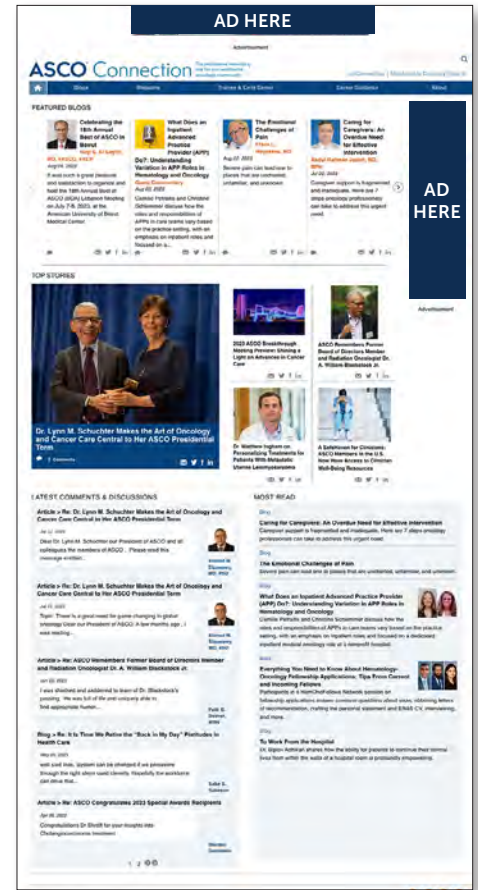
AD HERE

Advertisement

ASCO Connection

About | Trainee & Early Career | Career Guidance | About

FEATURED BLOGS

Celebrating the 18th Annual Best of ASCO in Beirut

Aug 07, 2023

It was such a great pleasure and satisfaction to organize and host the 18th Annual Best of ASCO (BOA) Lebanon Meeting on July 7-8, 2023, at the American University of Beirut Medical Center.

What Does an Inpatient Advanced Practice Provider (APP) Do?: Understanding Variation in APP Roles in Hematology and Oncology

Aug 01, 2023

Camille Petrella and Christine Schlemmer discuss how the roles and responsibilities of APPs in care teams vary based on the practice setting, with an emphasis on inpatient roles and focused on a...

The Emotional Challenges of Pain

Aug 07, 2023

Severe pain can lead one to places that are unfamiliar, unfamiliar, and unknown.

Caring for Caregivers: An Overdue Need for Effective Intervention

Jul 26, 2023

Caregiver support is fragmented and inadequate. Here are 7 steps oncology professionals can take to address this urgent need.

AD HERE

Advertisement

TOP STORIES

Dr. Lynn M. Schuchter Makes the Art of Oncology and Cancer Care Central to Her ASCO Presidential Term

2023 ASCO Breakthrough Meeting Preview: Shining a Light on Advances in Cancer Care

ASCO Remembers Former Board of Directors Member and Radiation Oncologist Dr. A. William Blackstock Jr.

Dr. Matthew Ingham on Personalizing Treatments for Patients With Metastatic Uterine Leiomyosarcoma

A Safehaven for Clinicians: ASCO Members in the U.S. Now Have Access to Clinician Well-Being Resources

LATEST COMMENTS & DISCUSSIONS

Article » Re: Dr. Lynn M. Schuchter Makes the Art of Oncology and Cancer Care Central to Her ASCO Presidential Term

Dear Dr. Lynn M. Schuchter our President of ASCO and all colleagues the members of ASCO... Please read this message written...

Article » Re: Dr. Lynn M. Schuchter Makes the Art of Oncology and Cancer Care Central to Her ASCO Presidential Term

Jul 11, 2023

Topic: There is a good need for game changing in global oncology Dear our President of ASCO: A few months ago, I was reading...

Article » Re: ASCO Remembers Former Board of Directors Member and Radiation Oncologist Dr. A. William Blackstock Jr.

Jun 23, 2023

I was shocked and saddened to learn of Dr. Blackstock's passing. He was full of life and uniquely able to find appropriate humor...

Blog » Re: It Is Time We Retire the "Back in My Day" Platitudes in Health Care

May 23, 2023

well said Kala. System can be changed if we pressured through the right steps used cleverly. Hopefully the workforce can drive that...

Article » Re: ASCO Congratulates 2023 Special Awards Recipients

Apr 26, 2023

Congratulations Dr Sholl for your insights into Cholangiocarcinoma treatment

1 2

MOST READ

Blog
Caring for Caregivers: An Overdue Need for Effective Intervention
Caregiver support is fragmented and inadequate. Here are 7 steps oncology professionals can take to address this urgent need.

Blog
The Emotional Challenges of Pain
Severe pain can lead one to places that are unfamiliar, unfamiliar, and unknown.

Blog
What Does an Inpatient Advanced Practice Provider (APP) Do?: Understanding Variation in APP Roles in Hematology and Oncology
Camille Petrella and Christine Schlemmer discuss how the roles and responsibilities of APPs in care teams vary based on the practice setting, with an emphasis on inpatient roles and focused on a inpatient medical oncology role at a nonprofit hospital.

Article
Everything You Need to Know About Hematology-Oncology Fellowship Applications: From Current and Incoming Fellows
Participants in a HemOnc Fellows Network session on fellowship applications answer common questions about steps, obtaining letters of recommendation, crafting the personal statement and ERAS CV, interviewing, and more.

Blog
To Work From the Hospital
Dr. Gipon Ashkar shares how the ability for parents to continue their normal lives from within the walls of a hospital room is profoundly empowering.